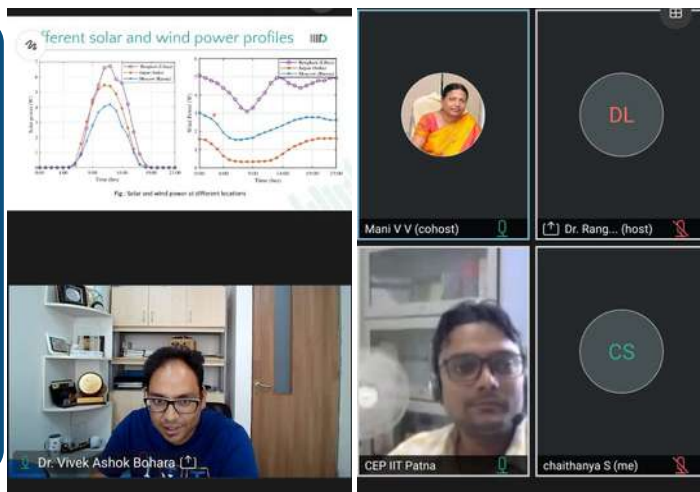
fferent solar and wind power profiles

IIID

Bengaluru (India)
Jaipur (India)
Mysore (Russia)

Solar power (W)

Time (hrs)

Bengaluru (India)
Jaipur (India)
Mysore (Russia)

Wind Power (W)

Time (hrs)

Fig.: Solar and wind power at different locations

Dr. Vivek Ashok Bohara

Mani V V (cohost)

DL

Dr. Rang... (host)

CEP IIT Patna

CS

chaithanya S (me)